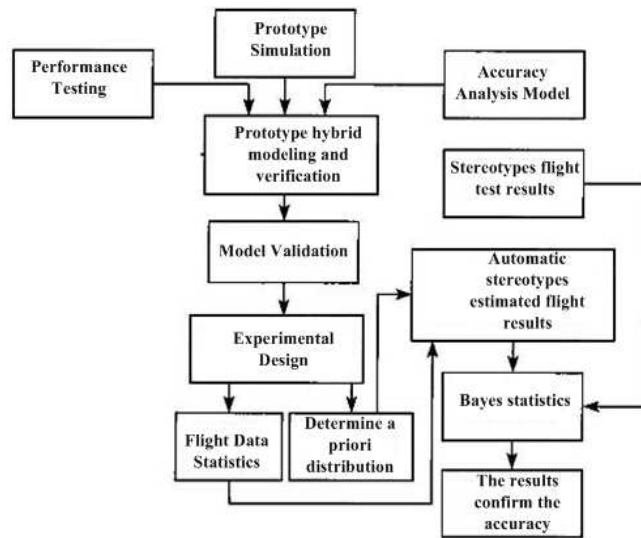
Prototype Simulation

Performance Testing

Accuracy Analysis Model

Prototype hybrid modeling and verification

Stereotypes flight test results

Model Validation

Automatic stereotypes estimated flight results

Experimental Design

Bayes statistics

Flight Data Statistics

Determine a priori distribution

The results confirm the accuracy